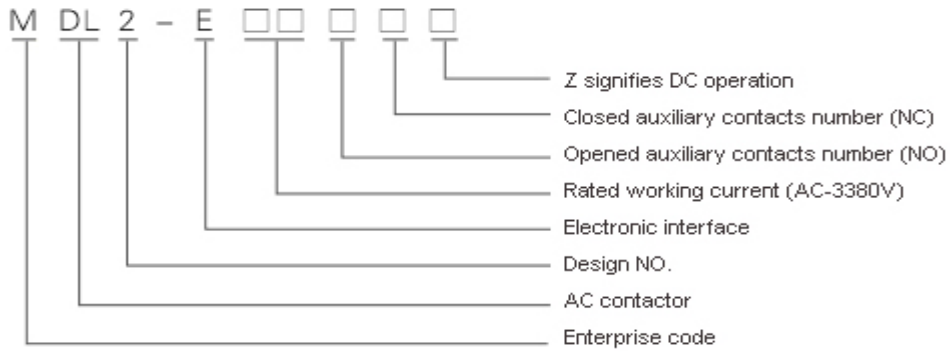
M DL 2 - E □□ □ □ □

Z signifies DC operation
Closed auxiliary contacts number (NC)
Opened auxiliary contacts number (NO)
Rated working current (AC-3380V)
Electronic interface
Design NO.
AC contactor
Enterprise code